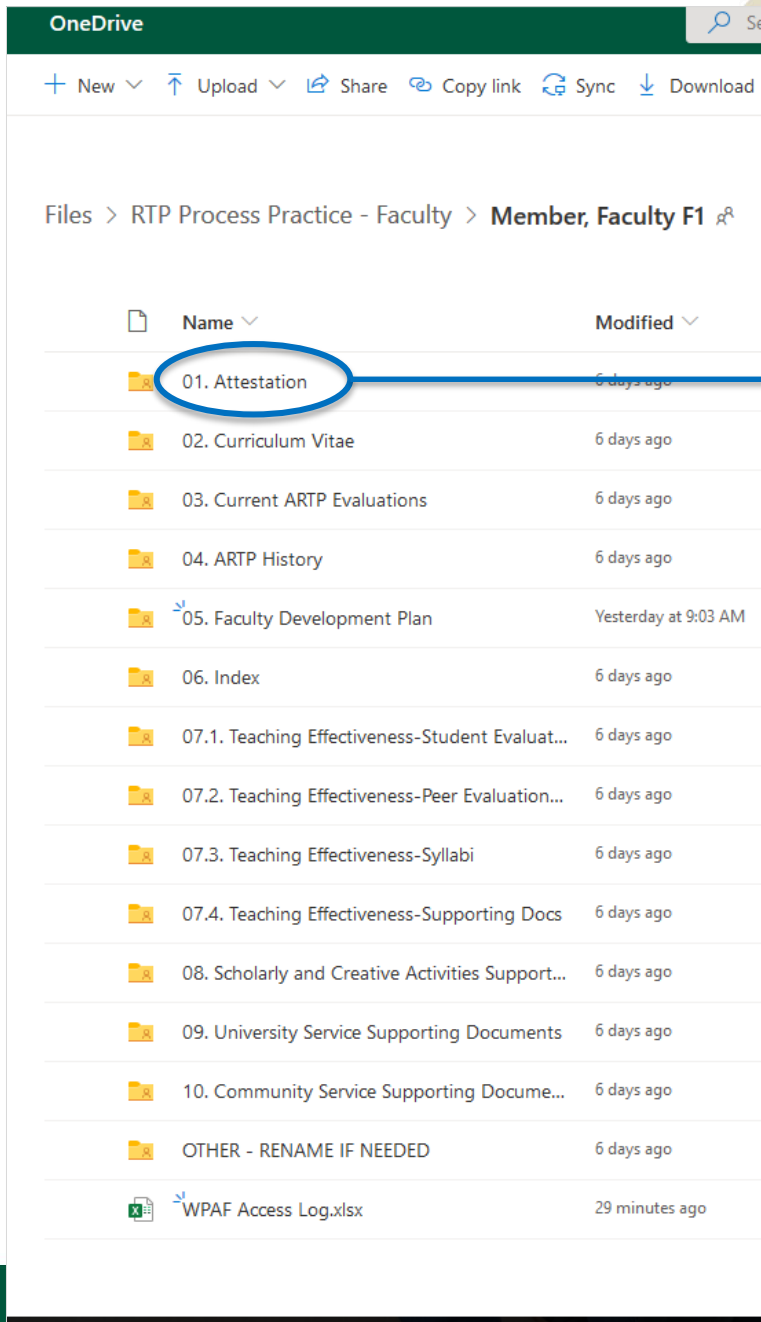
OneDrive

Se

New Upload Share Copy link Sync Download

Files > RTP Process Practice - Faculty > Member, Faculty F1

| Name | Modified |
|---|---|
| 01. Attestation | 6 days ago |
| 02. Curriculum Vitae | 6 days ago |
| 03. Current ARTP Evaluations | 6 days ago |
| 04. ARTP History | 6 days ago |
| 05. Faculty Development Plan | Yesterday at 9:03 AM |
| 06. Index | 6 days ago |
| 07.1. Teaching Effectiveness-Student Evaluat... | 6 days ago |
| 07.2. Teaching Effectiveness-Peer Evaluation... | 6 days ago |
| 07.3. Teaching Effectiveness-Syllabi | 6 days ago |
| 07.4. Teaching Effectiveness-Supporting Docs | 6 days ago |
| 08. Scholarly and Creative Activities Support... | 6 days ago |
| 09. University Service Supporting Documents | 6 days ago |
| 10. Community Service Supporting Docume... | 6 days ago |
| OTHER - RENAME IF NEEDED | 6 days ago |
| WPAF Access Log.xlsx | 29 minutes ago |